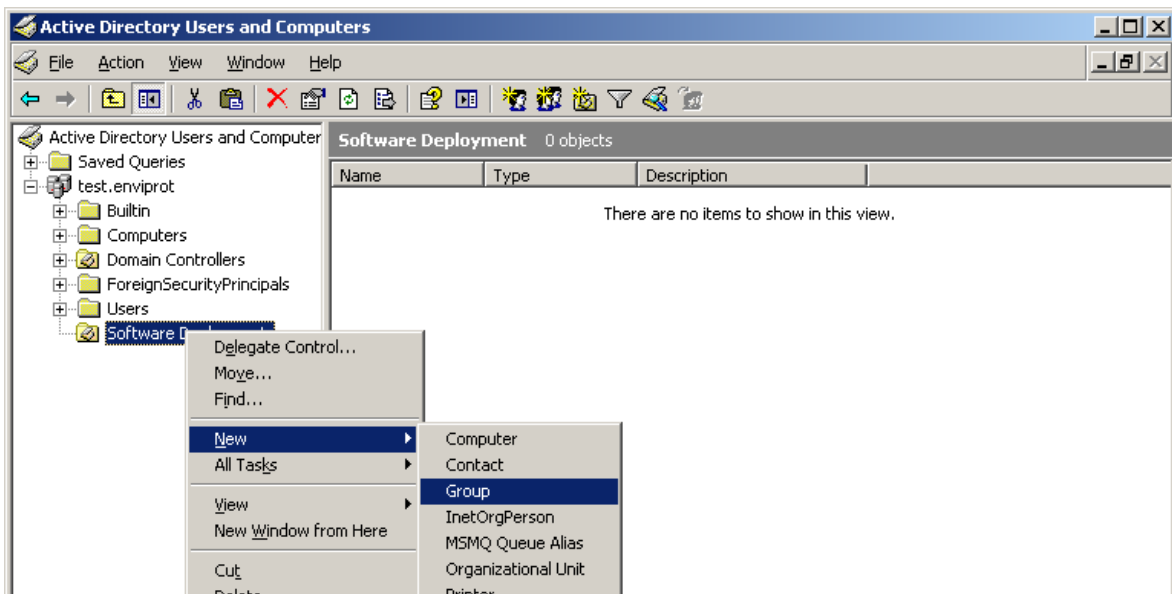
Active Directory Users and Computers

File Action View Window Help

Active Directory Users and Computer
Saved Queries
test.enviprot
Builtin
Computers
Domain Controllers
ForeignSecurityPrincipals
Users
Software D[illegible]

Software Deployment 0 objects

| Name | Type | Description |
|---|---|---|

There are no items to show in this view.

Delegate Control...
Move...
Find...
New
All Tasks
View
New Window from Here
Cut
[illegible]

Computer
Contact
Group
InetOrgPerson
MSMQ Queue Alias
Organizational Unit
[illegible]